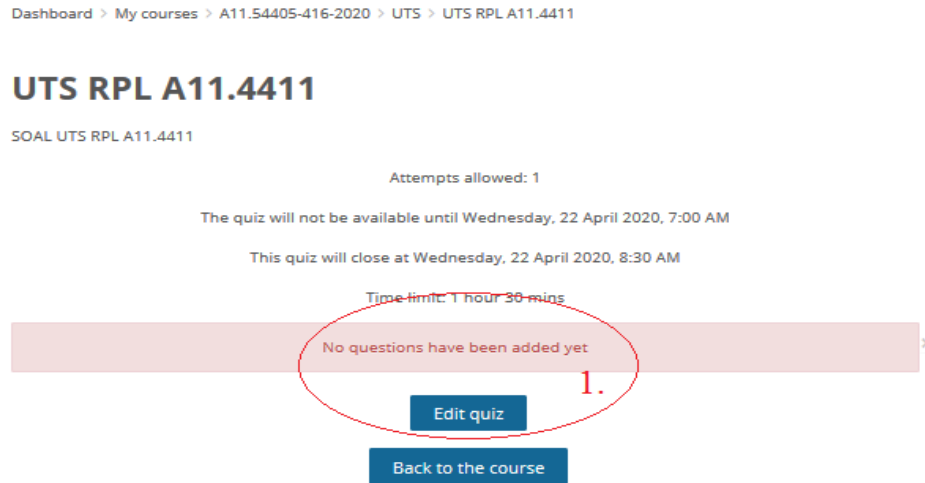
Dashboard > My courses > A11.54405-416-2020 > UTS > UTS RPL A11.4411

UTS RPL A11.4411

SOAL UTS RPL A11.4411

Attempts allowed: 1

The quiz will not be available until Wednesday, 22 April 2020, 7:00 AM

This quiz will close at Wednesday, 22 April 2020, 8:30 AM

Time limit: 1 hour 30 mins

No questions have been added yet

1.

Edit quiz

Back to the course